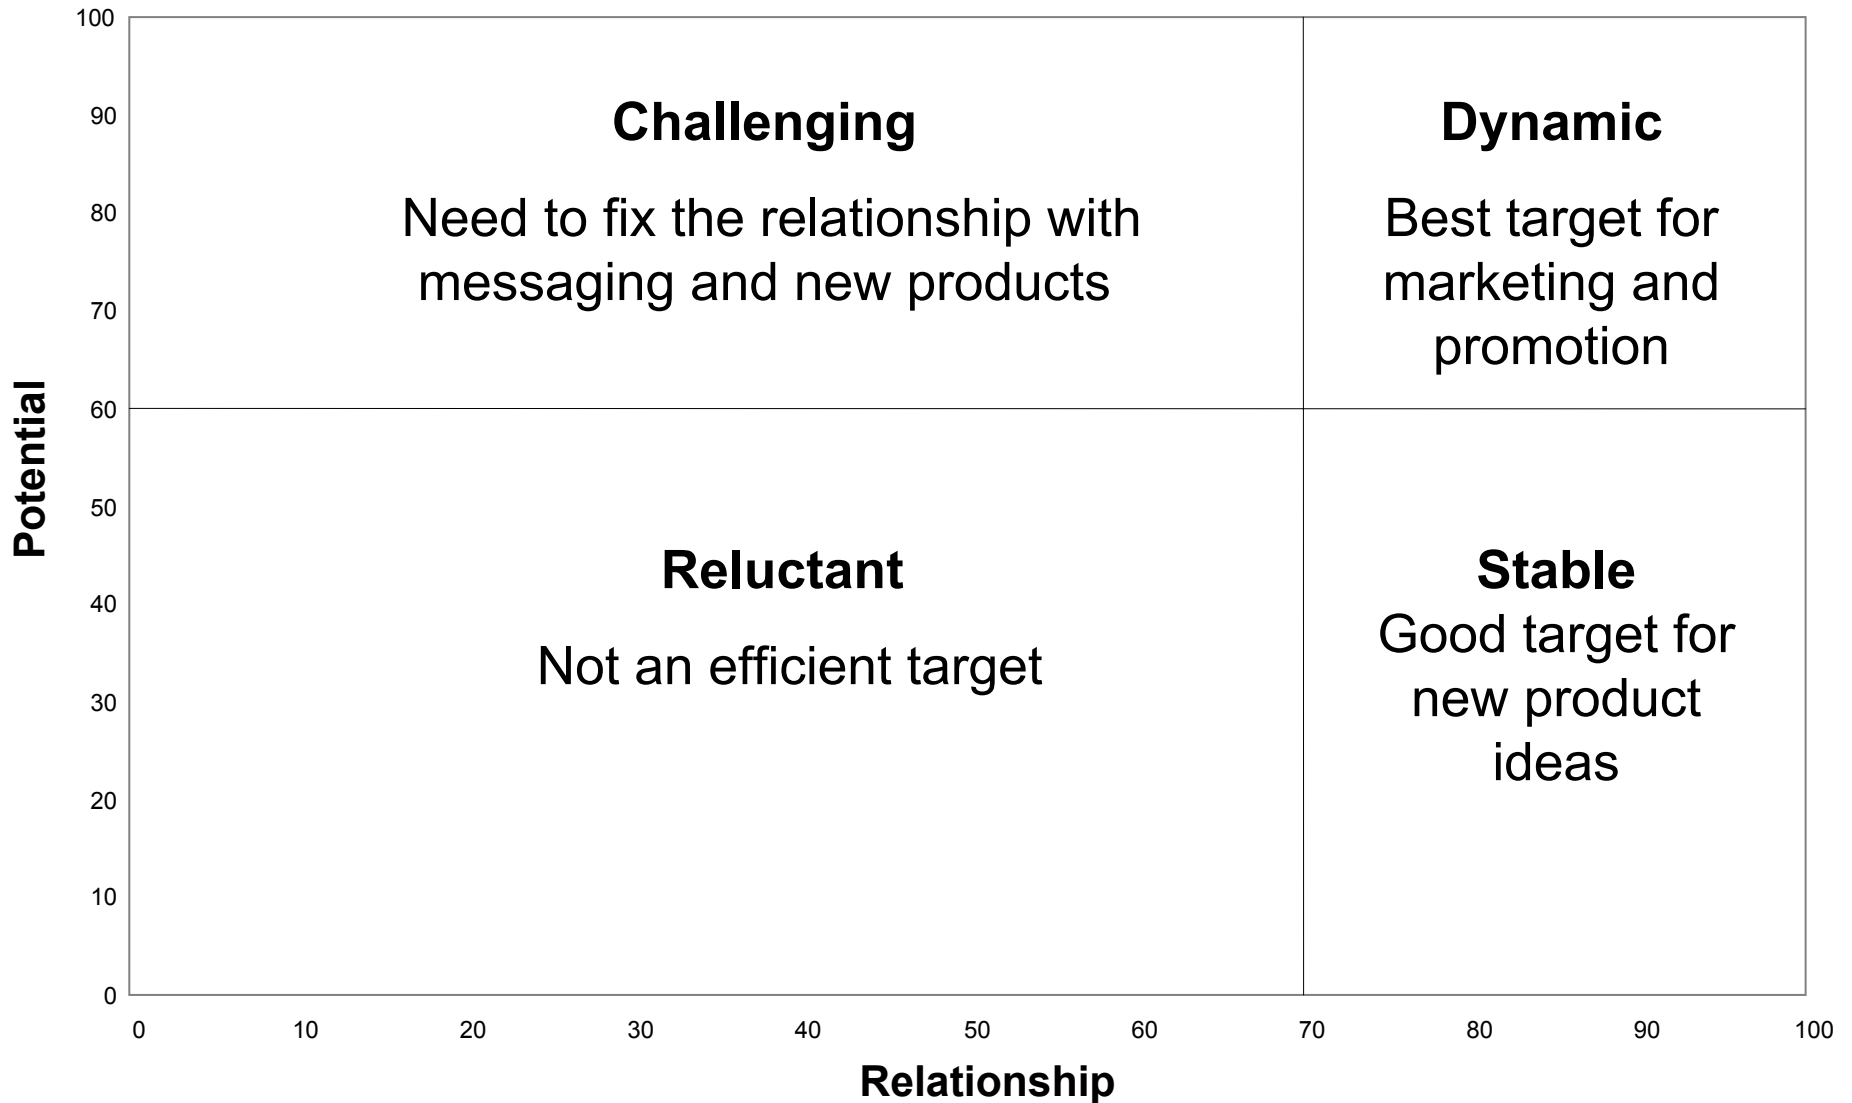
Potential

100
90
80
70
60
50
40
30
20
10
0

Challenging

Need to fix the relationship with messaging and new products

Dynamic

Best target for marketing and promotion

Reluctant

Not an efficient target

Stable

Good target for new product ideas

0 10 20 30 40 50 60 70 80 90 100

Relationship